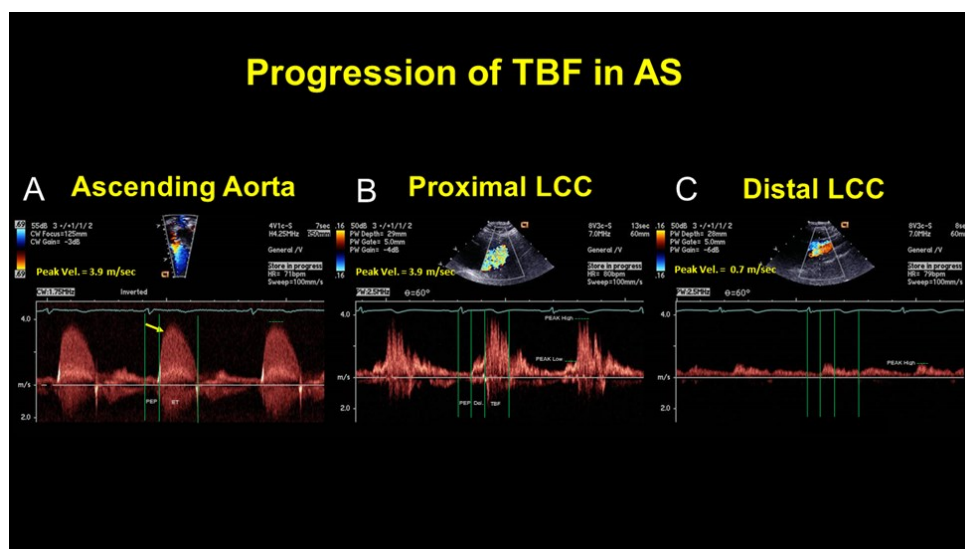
Progression of TBF in AS

A Ascending Aorta

.69 55dB 3 -/+1/1/2 CW Focus=125mm CW Gain= -3dB
.69
4V1c-S H4.25MHz 7sec 250mm
General /V
Store in progress HR= 71bpm Sweep=100mm/s
Peak Vel. = 3.9 m/sec
CW1.25MHz Inverted
4.0
m/s
2.0
PEP ET

B Proximal LCC

.16 50dB 3 -/+1/1/2 PW Depth= 29mm PW Gate= 5.0mm PW Gain= -4dB
.16
8V3c-S 7.0MHz 13sec 60mm
General /V
Store in progress HR= 80bpm Sweep=100mm/s
Peak Vel. = 3.9 m/sec
PW 2.5MHz θ=60°
4.0
PEAK High
PEAK Low
m/s
2.0
PEP Del. TBF

C Distal LCC

.16 50dB 3 -/+1/1/2 PW Depth= 28mm PW Gate= 5.0mm PW Gain= -6dB
.16
8V3c-S 7.0MHz 60m
General /V
Store in progress HR= 79bpm Sweep=100mm/s
Peak Vel. = 0.7 m/sec
PW 2.5MHz θ=60°
PEAK High